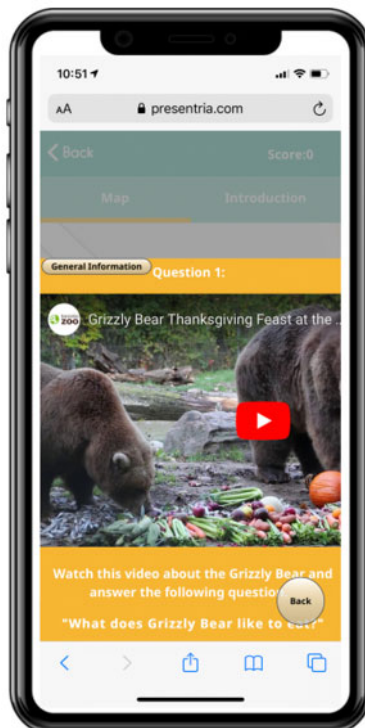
10:51

AA presentria.com

< Back

Score:0

Map

Introduction

General Information

Question 1:

ZOO

Grizzly Bear Thanksgiving Feast at the ...

Watch this video about the Grizzly Bear and answer the following questio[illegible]

Back

"What does Grizzly Bear like to eat?"